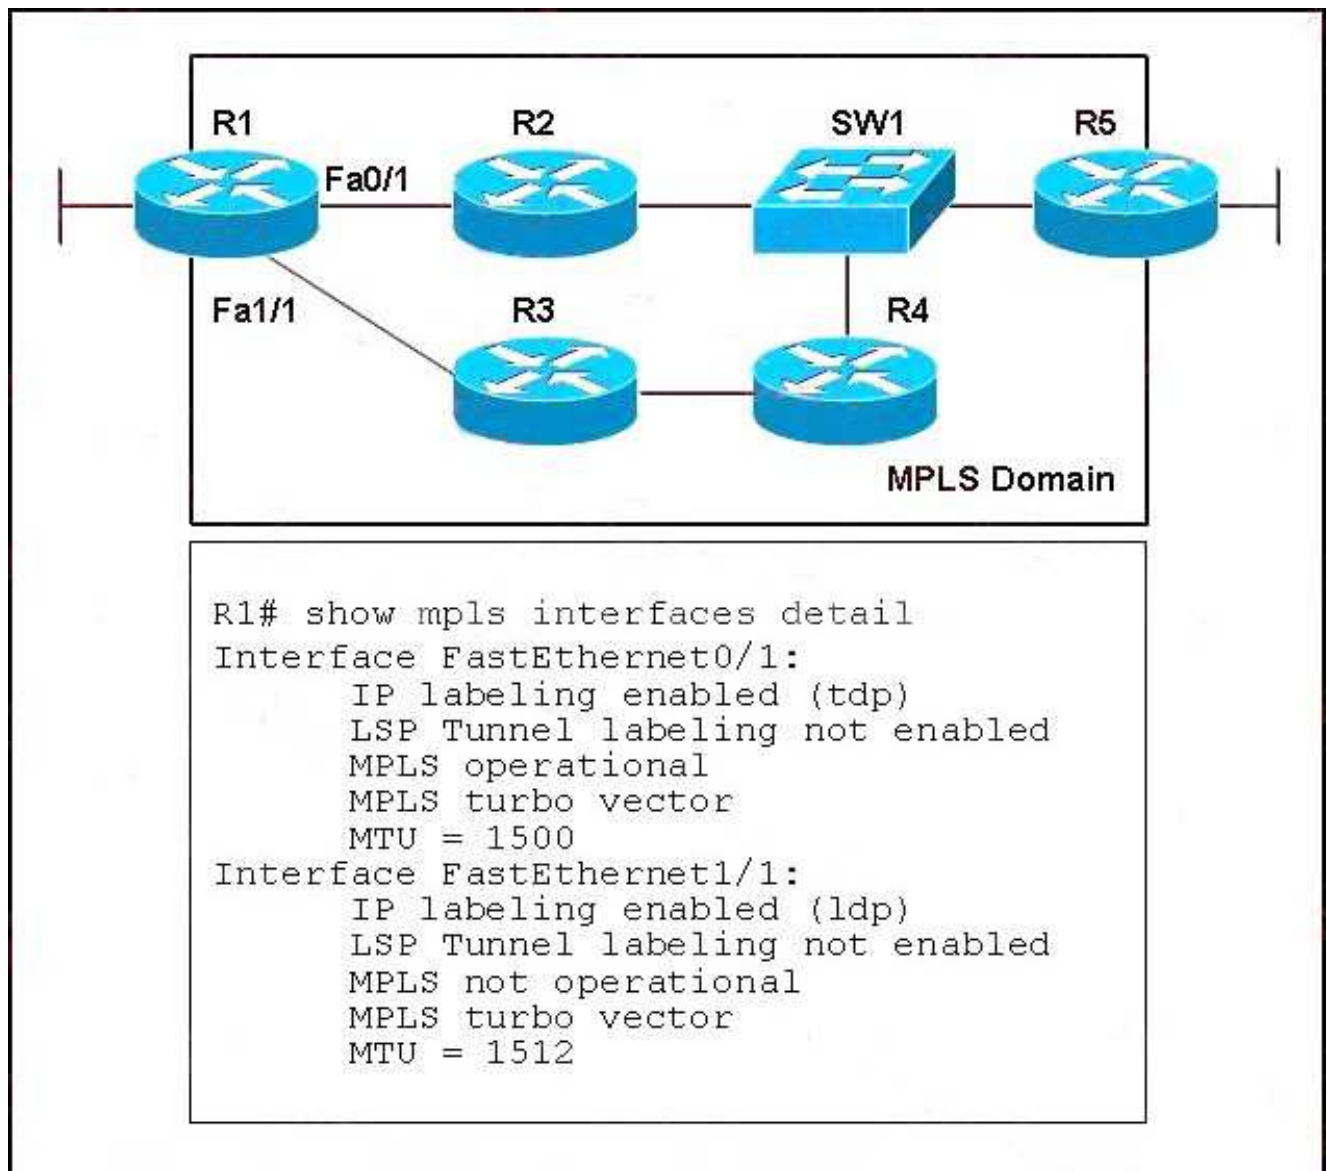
R1
Fa0/1
R2
SW1
R5
Fa1/1
R3
R4
MPLS Domain

R1# show mpls interfaces detail
Interface FastEthernet0/1:
IP labeling enabled (tdp)
LSP Tunnel labeling not enabled
MPLS operational
MPLS turbo vector
MTU = 1500
Interface FastEthernet1/1:
IP labeling enabled (ldp)
LSP Tunnel labeling not enabled
MPLS not operational
MPLS turbo vector
MTU = 1512